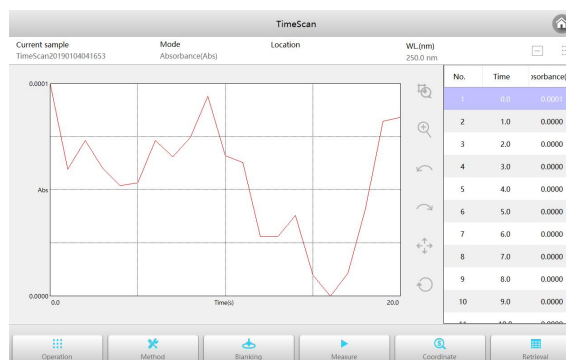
TimeScan

Current sample
TimeScan20190104041653

Mode
Absorbance(Abs)

Location

WL.(nm)
250.0 nm

0.0001

Abs

0.0000

0.0

Time(s)

20.0

| No. | Time | bsorbance( |
|---|---|---|
| 1 | 0.0 | 0.0001 |
| 2 | 1.0 | 0.0000 |
| 3 | 2.0 | 0.0000 |
| 4 | 3.0 | 0.0000 |
| 5 | 4.0 | 0.0000 |
| 6 | 5.0 | 0.0000 |
| 7 | 6.0 | 0.0000 |
| 8 | 7.0 | 0.0000 |
| 9 | 8.0 | 0.0000 |
| 10 | 9.0 | 0.0000 |

Operation

Method

Blanking

Measure

Coordinate

Retrieval